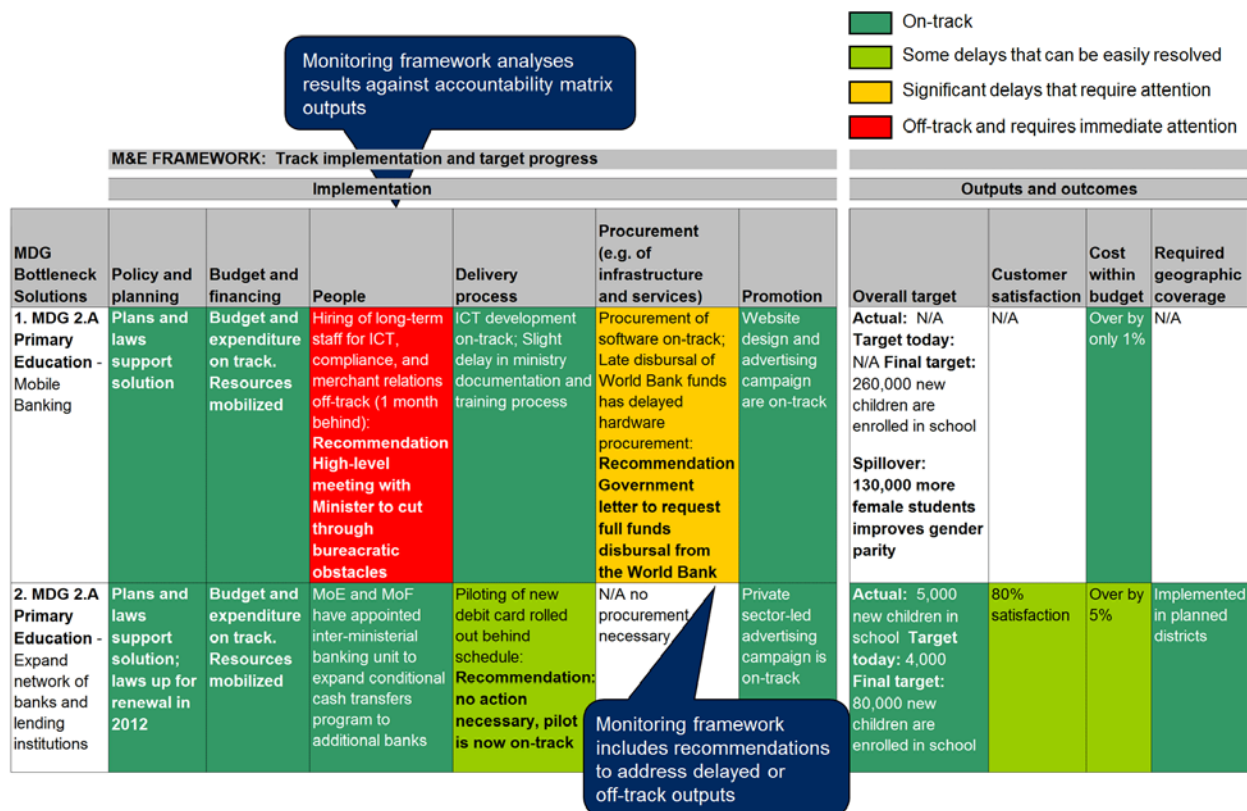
On-track

Some delays that can be easily resolved

Significant delays that require attention

Off-track and requires immediate attention

Monitoring framework analyses results against accountability matrix outputs

M&E FRAMEWORK: Track implementation and target progress

Implementation

Outputs and outcomes

| MDG Bottleneck Solutions | Policy and planning | Budget and financing | People | Delivery process | Procurement (e.g. of infrastructure and services) | Promotion | Overall target | Customer satisfaction | Cost within budget | Required geographic coverage |
|---|---|---|---|---|---|---|---|---|---|---|
| 1. MDG 2.A Primary Education - Mobile Banking | Plans and laws support solution | Budget and expenditure on track. Resources mobilized | Hiring of long-term staff for ICT, compliance, and merchant relations off-track (1 month behind): Recommendation High-level meeting with Minister to cut through bureacratic obstacles | ICT development on-track; Slight delay in ministry documentation and training process | Procurement of software on-track; Late disbursal of World Bank funds has delayed hardware procurement: Recommendation Government letter to request full funds disbursal from the World Bank | Website design and advertising campaign are on-track | Actual: N/A Target today: N/A Final target: 260,000 new children are enrolled in school Spillover: 130,000 more female students improves gender parity | N/A | Over by only 1% | N/A |
| 2. MDG 2.A Primary Education - Expand network of banks and lending institutions | Plans and laws support solution; laws up for renewal in 2012 | Budget and expenditure on track. Resources mobilized | MoE and MoF have appointed inter-ministerial banking unit to expand conditional cash transfers program to additional banks | Piloting of new debit card rolled out behind schedule: Recommendation: no action necessary, pilot is now on-track | N/A no procurement necessary | Private sector-led advertising campaign is on-track | Actual: 5,000 new children in school Target today: 4,000 Final target: 80,000 new children are enrolled in school | 80% satisfaction | Over by 5% | Implemented in planned districts |

Monitoring framework includes recommendations to address delayed or off-track outputs